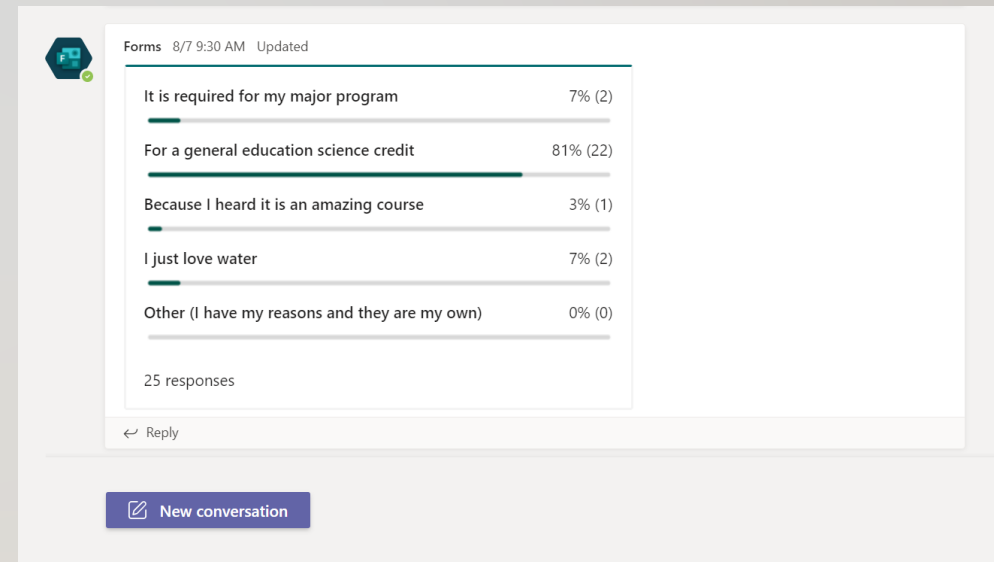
Forms 8/7 9:30 AM Updated

It is required for my major program 7% (2)

For a general education science credit 81% (22)

Because I heard it is an amazing course 3% (1)

I just love water 7% (2)

Other (I have my reasons and they are my own) 0% (0)

25 responses

Reply

New conversation